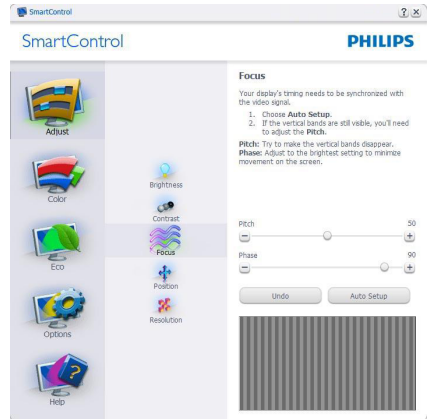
SmartControl

SmartControl

PHILIPS

Adjust

Color

Eco

Options

Help

Brightness

Contrast

Focus

Position

Resolution

Focus

Your display's timing needs to be synchronized with the video signal.

1. Choose **Auto Setup**.
2. If the vertical bands are still visible, you'll need to adjust the **Pitch**.

**Pitch:** Try to make the vertical bands disappear.
**Phase:** Adjust to the brightest setting to minimize movement on the screen.

Pitch 50

Phase 90

Undo

Auto Setup